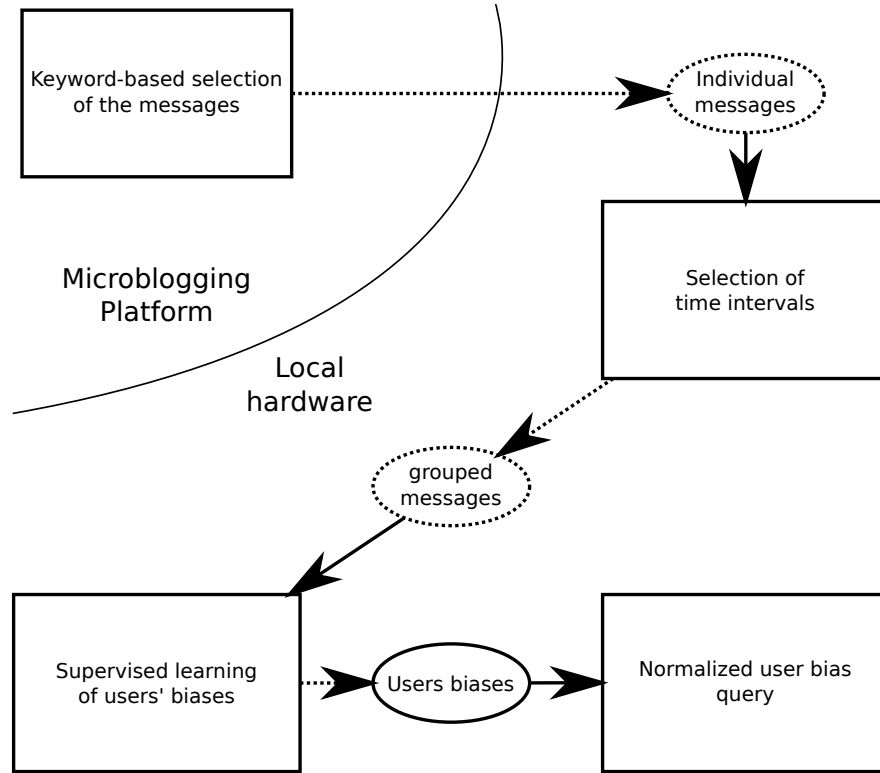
Keyword-based selection of the messages

Individual messages

Selection of time intervals

Microblogging Platform

Local hardware

grouped messages

Supervised learning of users' biases

Users biases

Normalized user bias query